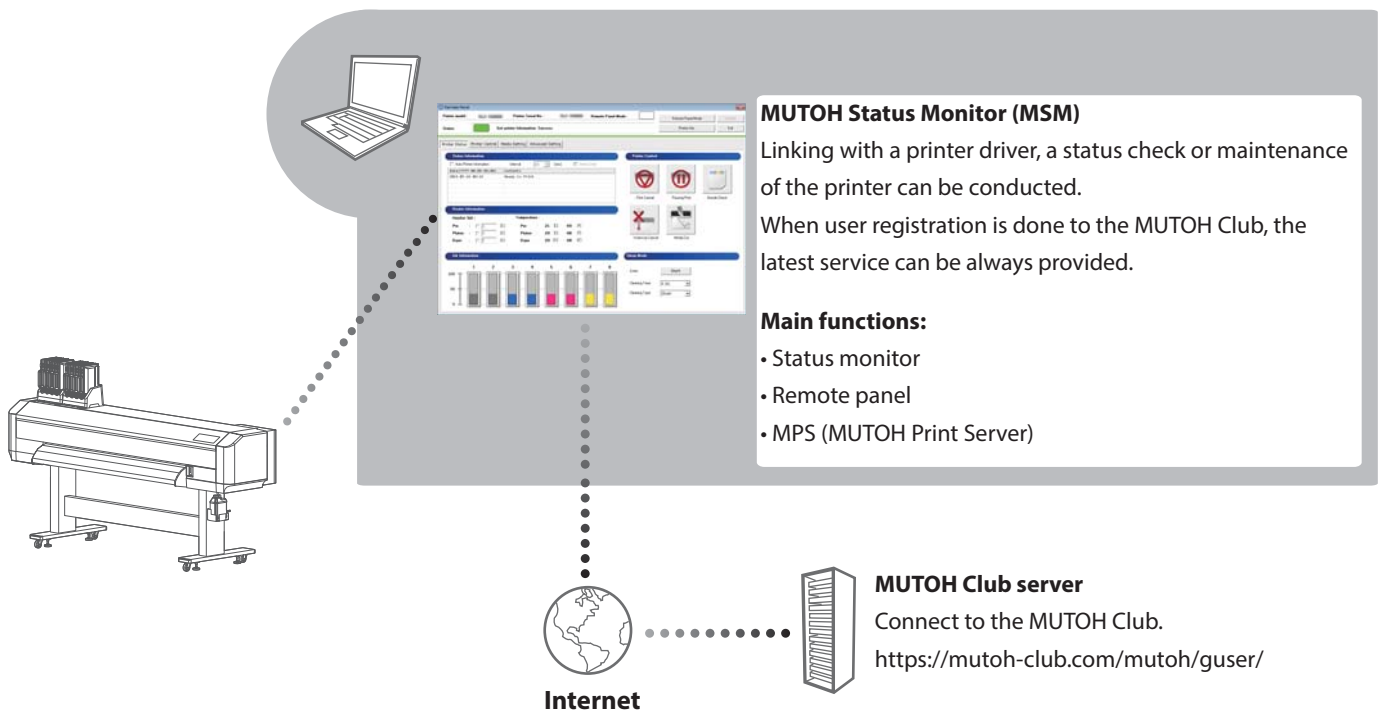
MUTOH Status Monitor (MSM)

Linking with a printer driver, a status check or maintenance of the printer can be conducted.

When user registration is done to the MUTOH Club, the latest service can be always provided.

Main functions:

• Status monitor
• Remote panel
• MPS (MUTOH Print Server)

MUTOH Club server

Connect to the MUTOH Club.

https://mutoh-club.com/mutoh/guser/

Internet